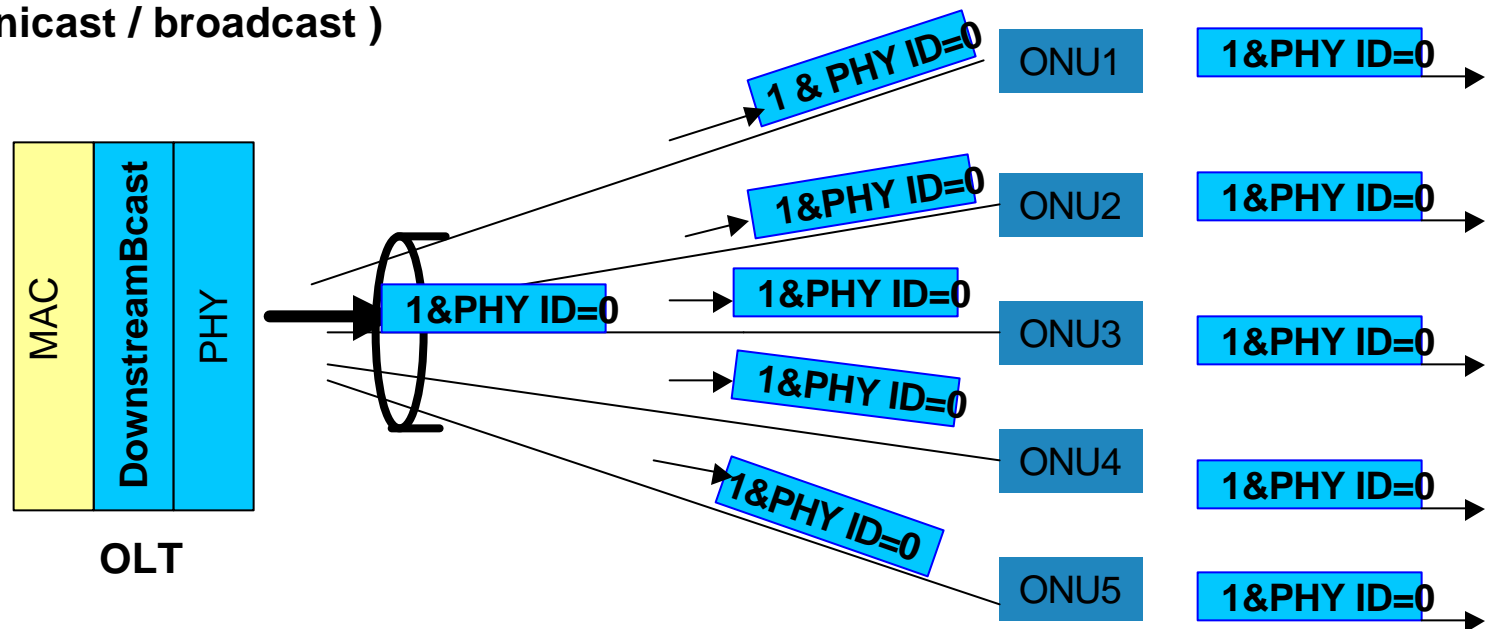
nicast / broadcast )

MAC

DownstreamBcast

PHY

OLT

1&PHY ID=0

1 & PHY ID=0

1&PHY ID=0

1&PHY ID=0

1&PHY ID=0

1&PHY ID=0

ONU1

1&PHY ID=0

ONU2

1&PHY ID=0

ONU3

1&PHY ID=0

ONU4

1&PHY ID=0

ONU5

1&PHY ID=0